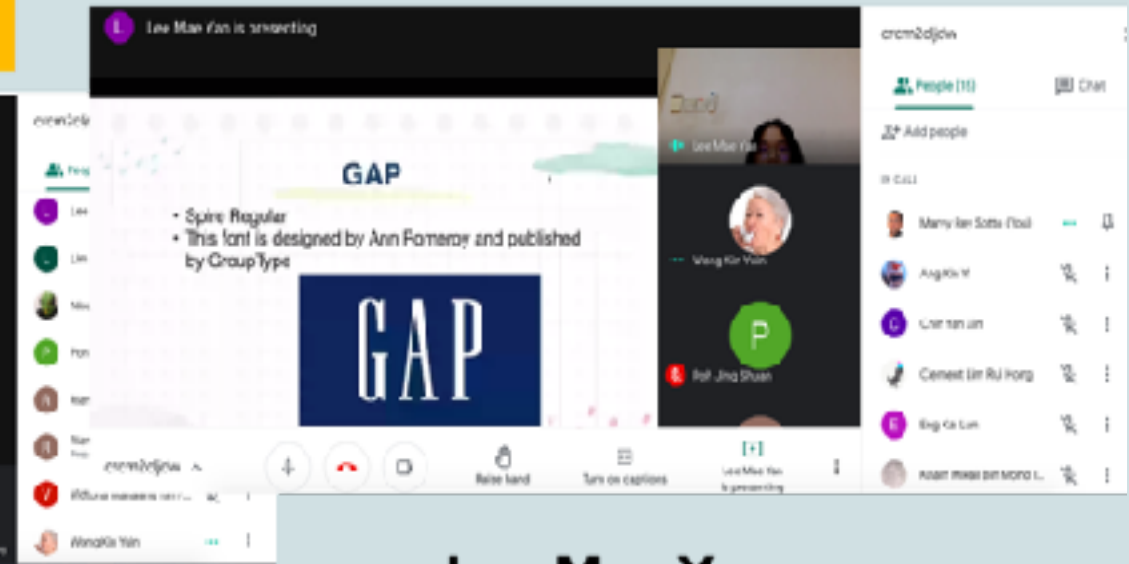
Lee Mae Yan is presenting

GAP

• Spire Regular
• This font is designed by Ann Pomeroy and published by GroupType

GAP

Lee Mae Yan

Wong Kin Yein

P

Poh Jing Shuan

crcm2djdw

People (11)

Chat

Add people

IN CALL

Marry Ilan Sotto (You)

Angela W

Chin Yan Lim

Clement Lim Rui Hong

Eng Ka Lun

Adam Mikail bin Mohd I...

crcm2djdw ^

Raise hand

Turn on captions

Lee Mae Yan is presenting

crcm2djdw

People

Lee

Lim

Nico

Poh

Ham

Ham

Wong Kin Yein